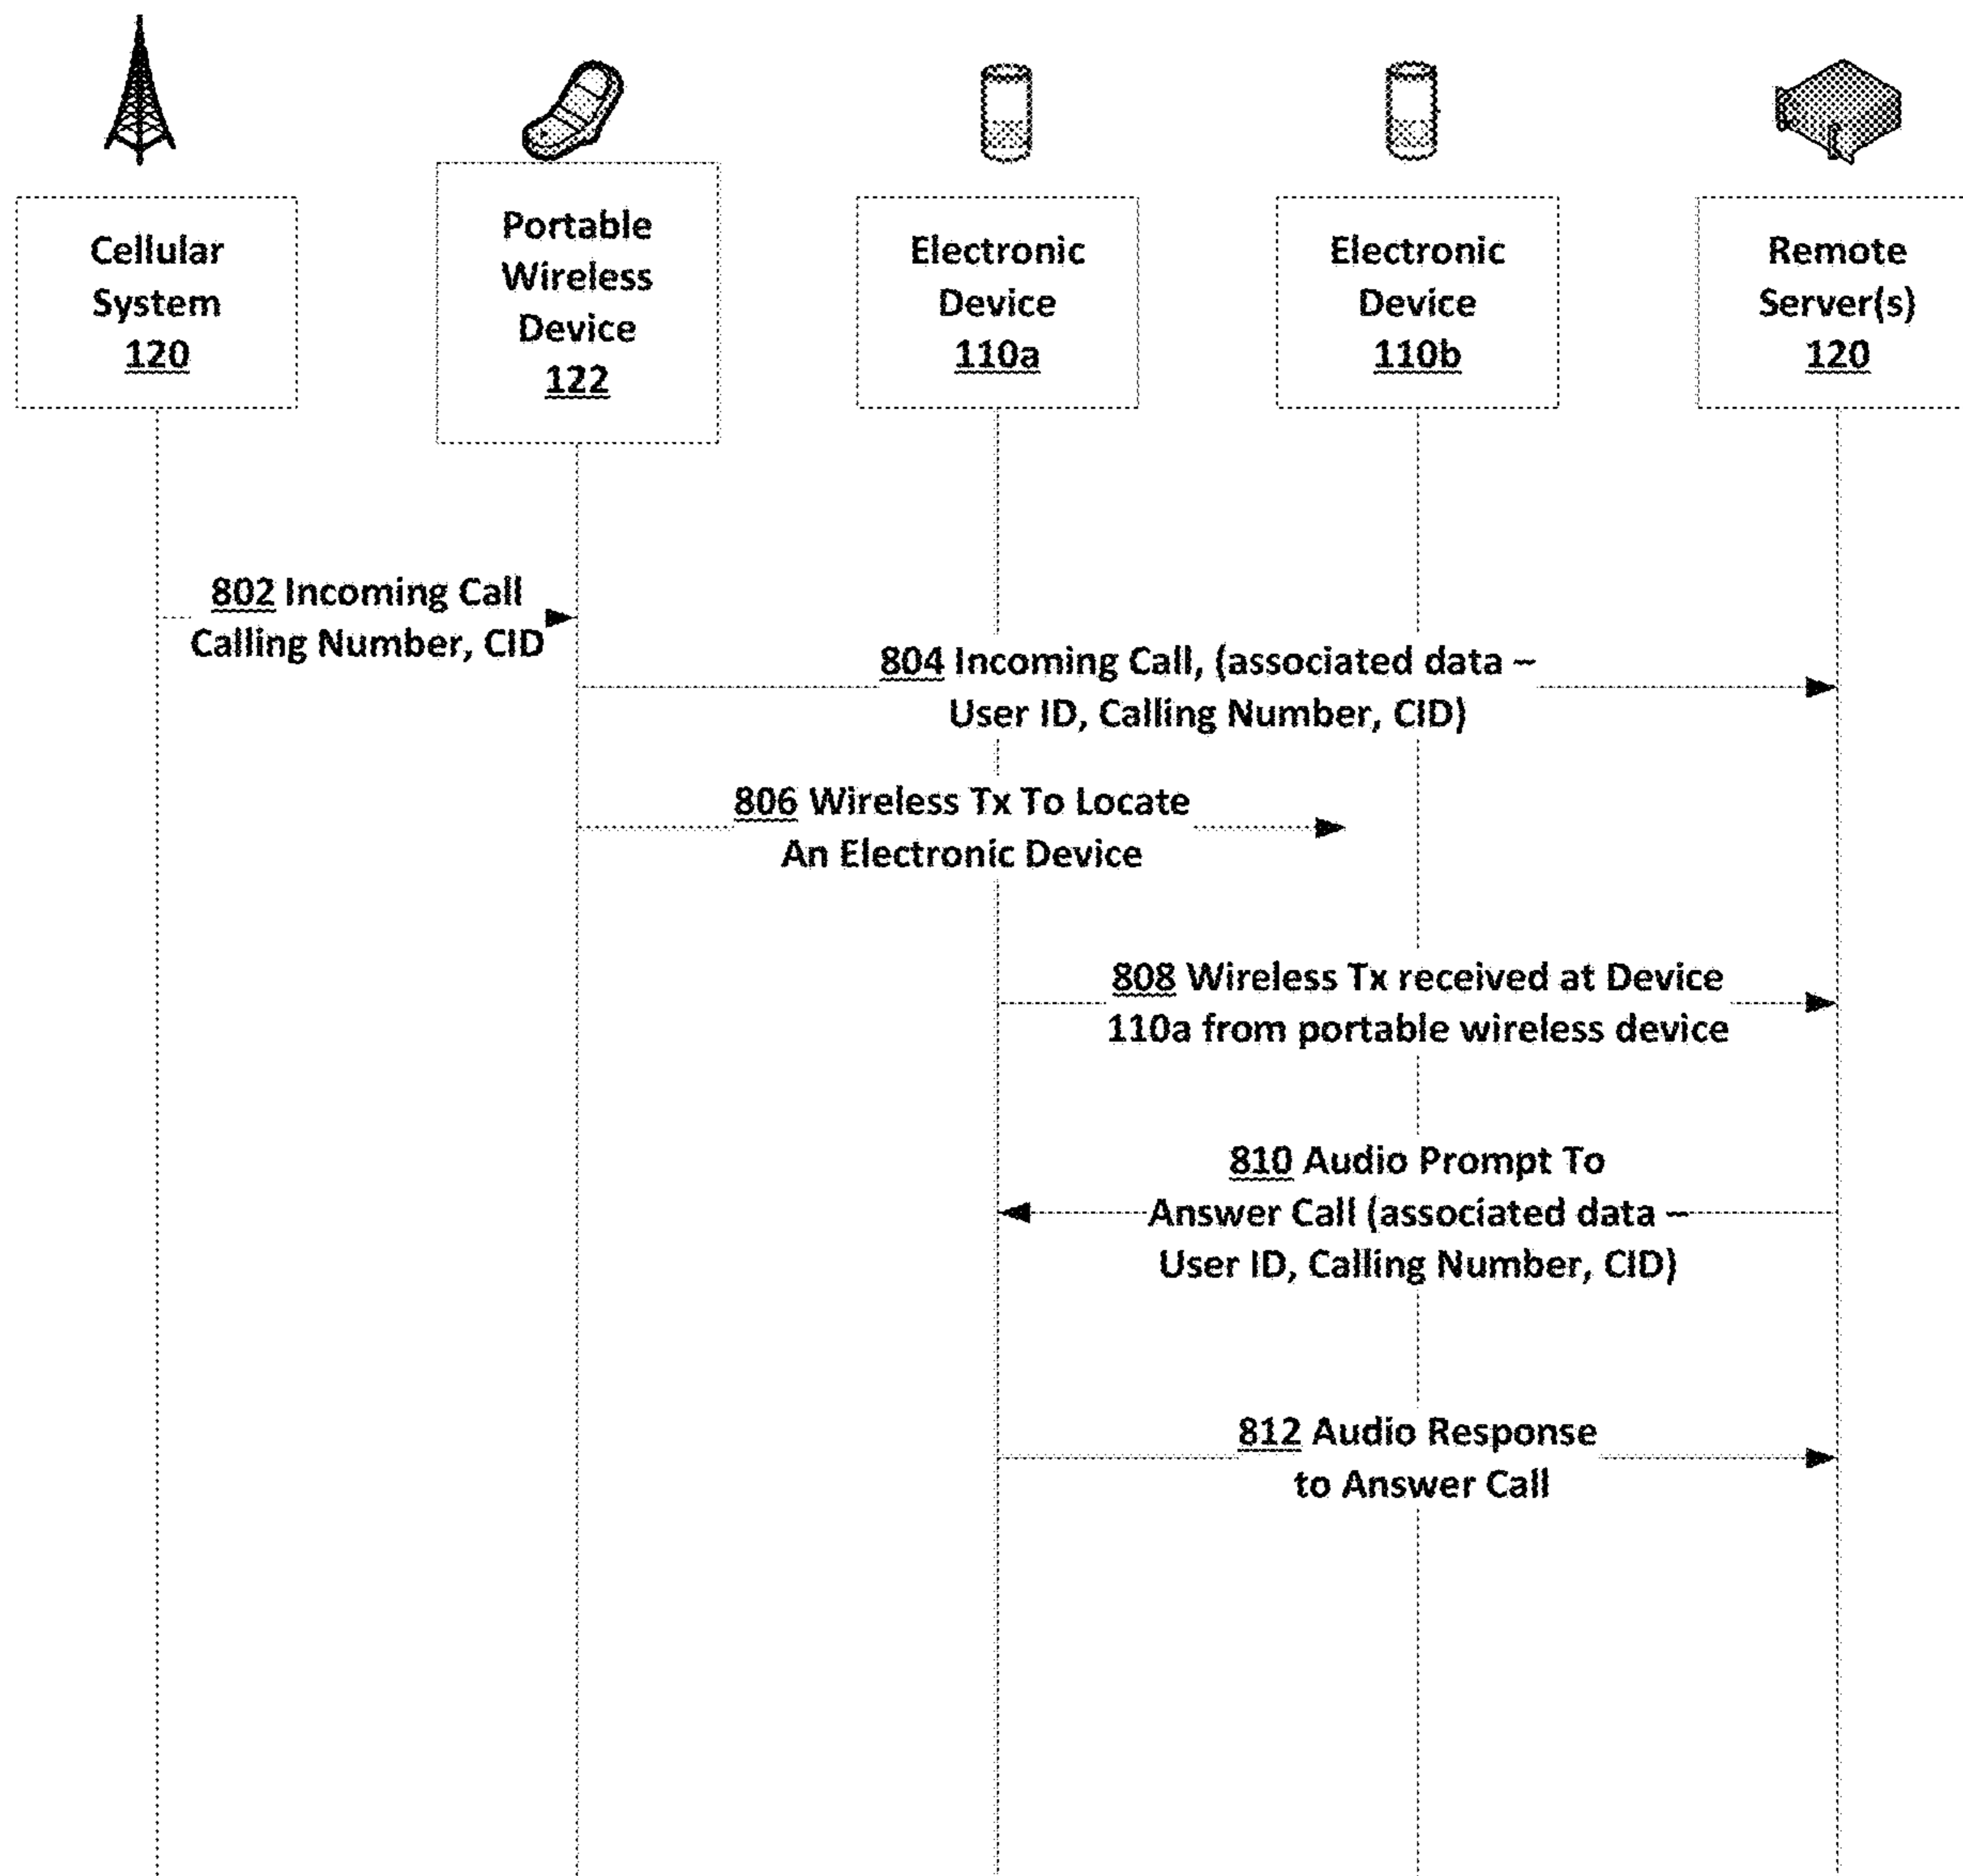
Cellular System 120

Portable Wireless Device 122

Electronic Device 110a

Electronic Device 110b

Remote Server(s) 120

802 Incoming Call Calling Number, CID

804 Incoming Call, (associated data ~ User ID, Calling Number, CID)

806 Wireless Tx To Locate An Electronic Device

808 Wireless Tx received at Device 110a from portable wireless device

810 Audio Prompt To Answer Call (associated data – User ID, Calling Number, CID)

812 Audio Response to Answer Call